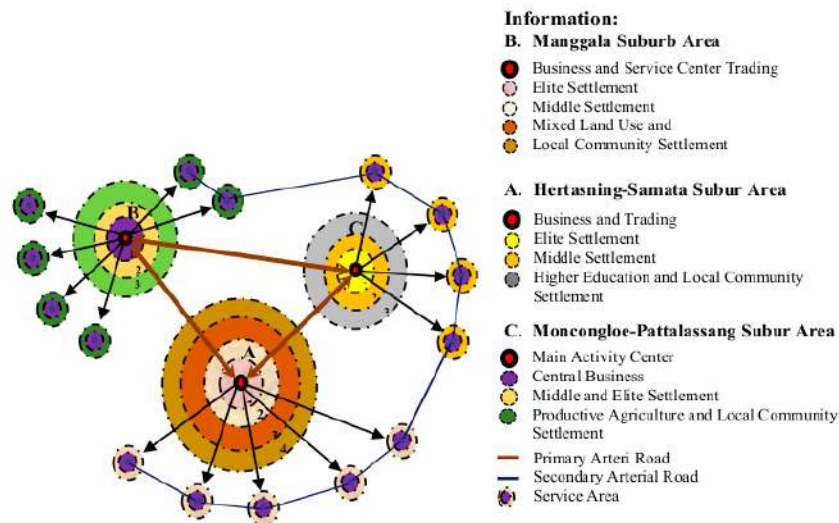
B

C

A

1
2
3

Information:

B. Manggala Suburb Area

Business and Service Center Trading
Elite Settlement
Middle Settlement
Mixed Land Use and
Local Community Settlement

A. Hertasning-Samata Subur Area

Business and Trading
Elite Settlement
Middle Settlement
Higher Education and Local Community Settlement

C. Moncongloe-Pattalassang Subur Area

Main Activity Center
Central Business
Middle and Elite Settlement
Productive Agriculture and Local Community Settlement
Primary Arteri Road
Secondary Arterial Road
Service Area